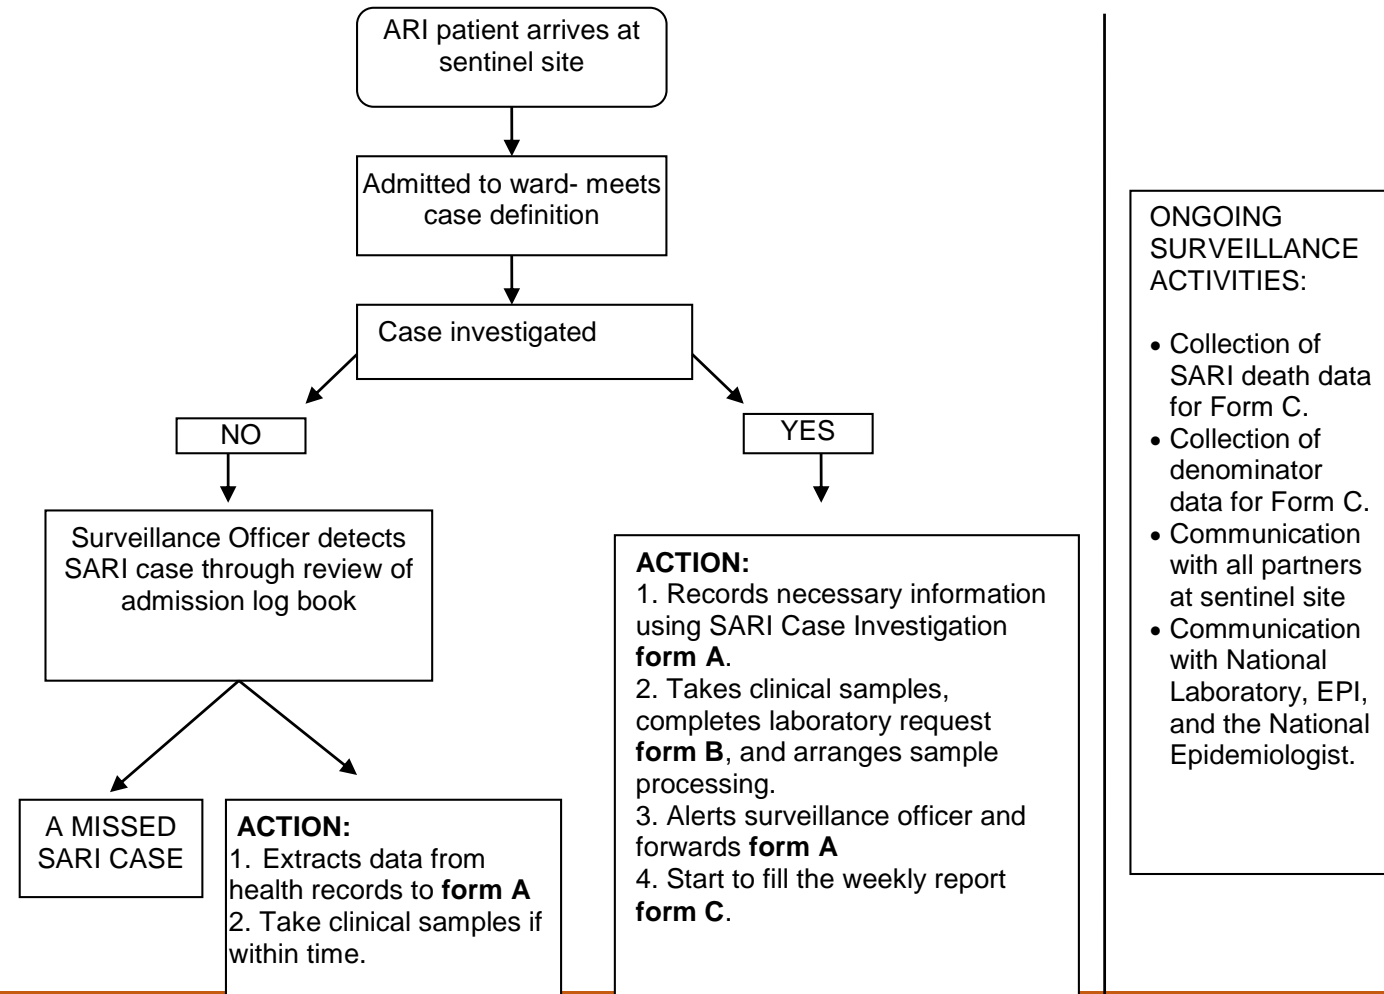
ARI patient arrives at sentinel site

Admitted to ward- meets case definition

Case investigated

NO

YES

Surveillance Officer detects SARI case through review of admission log book

A MISSED SARI CASE

**ACTION:**
1. Extracts data from health records to **form A**
2. Take clinical samples if within time.

**ACTION:**
1. Records necessary information using SARI Case Investigation **form A**.
2. Takes clinical samples, completes laboratory request **form B**, and arranges sample processing.
3. Alerts surveillance officer and forwards **form A**
4. Start to fill the weekly report **form C**.

ONGOING SURVEILLANCE ACTIVITIES:

- Collection of SARI death data for Form C.
- Collection of denominator data for Form C.
- Communication with all partners at sentinel site
- Communication with National Laboratory, EPI, and the National Epidemiologist.